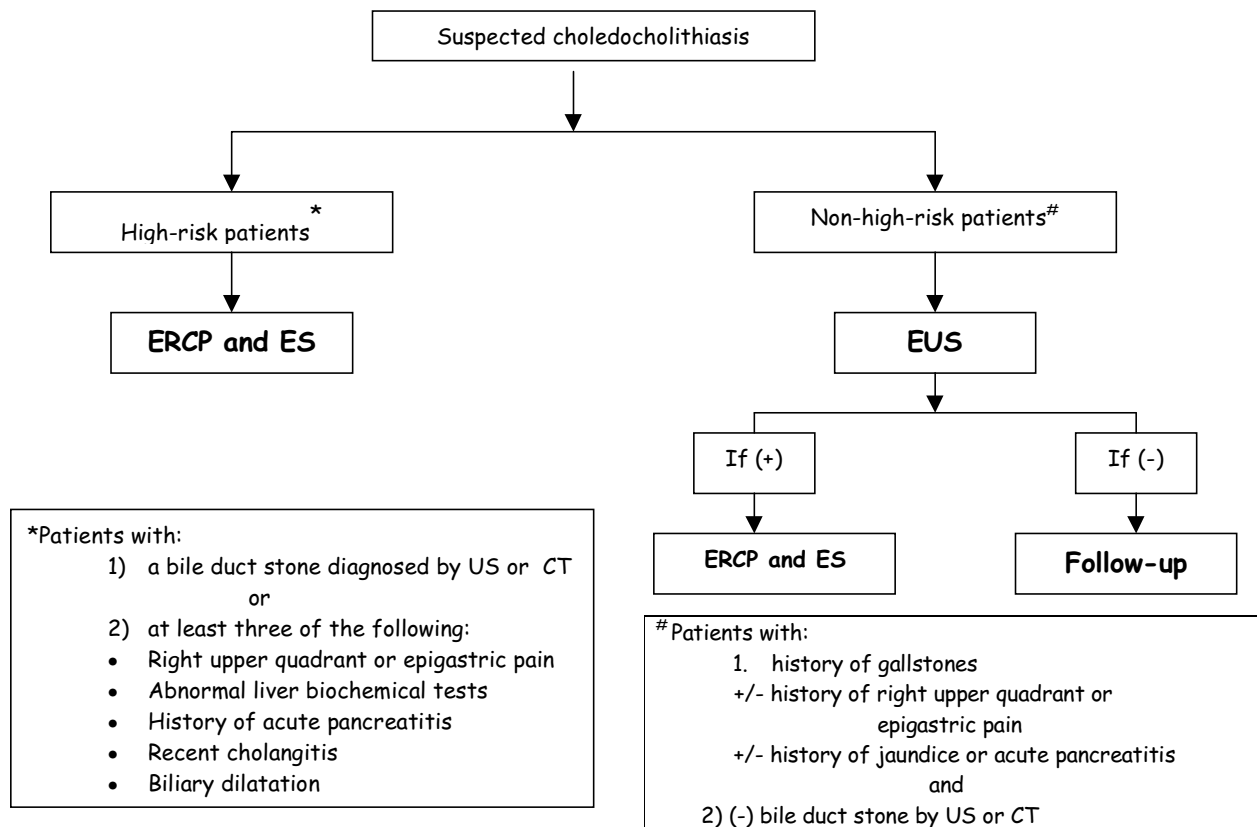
Suspected choledocholithiasis

High-risk patients*

Non-high-risk patients$^{\#}$

ERCP and ES

EUS

If (+)

If (-)

ERCP and ES

Follow-up

*Patients with:
1) a bile duct stone diagnosed by US or CT
or
2) at least three of the following:
• Right upper quadrant or epigastric pain
• Abnormal liver biochemical tests
• History of acute pancreatitis
• Recent cholangitis
• Biliary dilatation

$^{\#}$Patients with:
1. history of gallstones
+/- history of right upper quadrant or epigastric pain
+/- history of jaundice or acute pancreatitis
and
2) (-) bile duct stone by US or CT